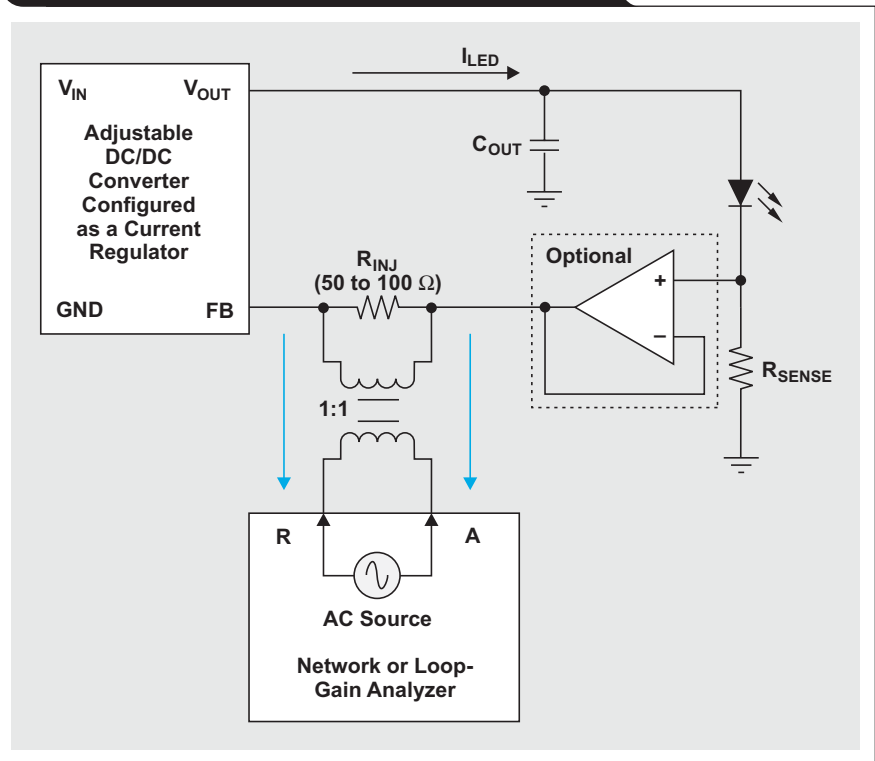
$V_{IN}$ $V_{OUT}$

Adjustable DC/DC Converter Configured as a Current Regulator

GND FB

$I_{LED}$

$C_{OUT}$

$R_{INJ}$ (50 to 100 $\Omega$)

Optional

+

−

$R_{SENSE}$

1:1

R A

AC Source

Network or Loop-Gain Analyzer